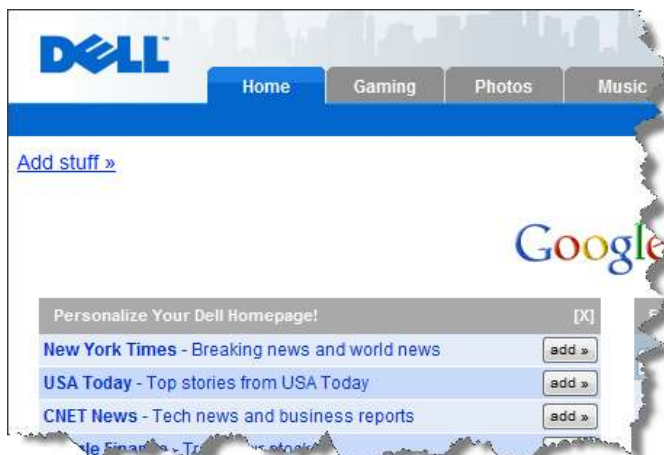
DELL

Home Gaming Photos Music

Add stuff »

Googl

Personalize Your Dell Homepage! [X]

New York Times - Breaking news and world news add »

USA Today - Top stories from USA Today add »

CNET News - Tech news and business reports add »

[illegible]le Finan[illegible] - T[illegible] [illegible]stock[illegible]